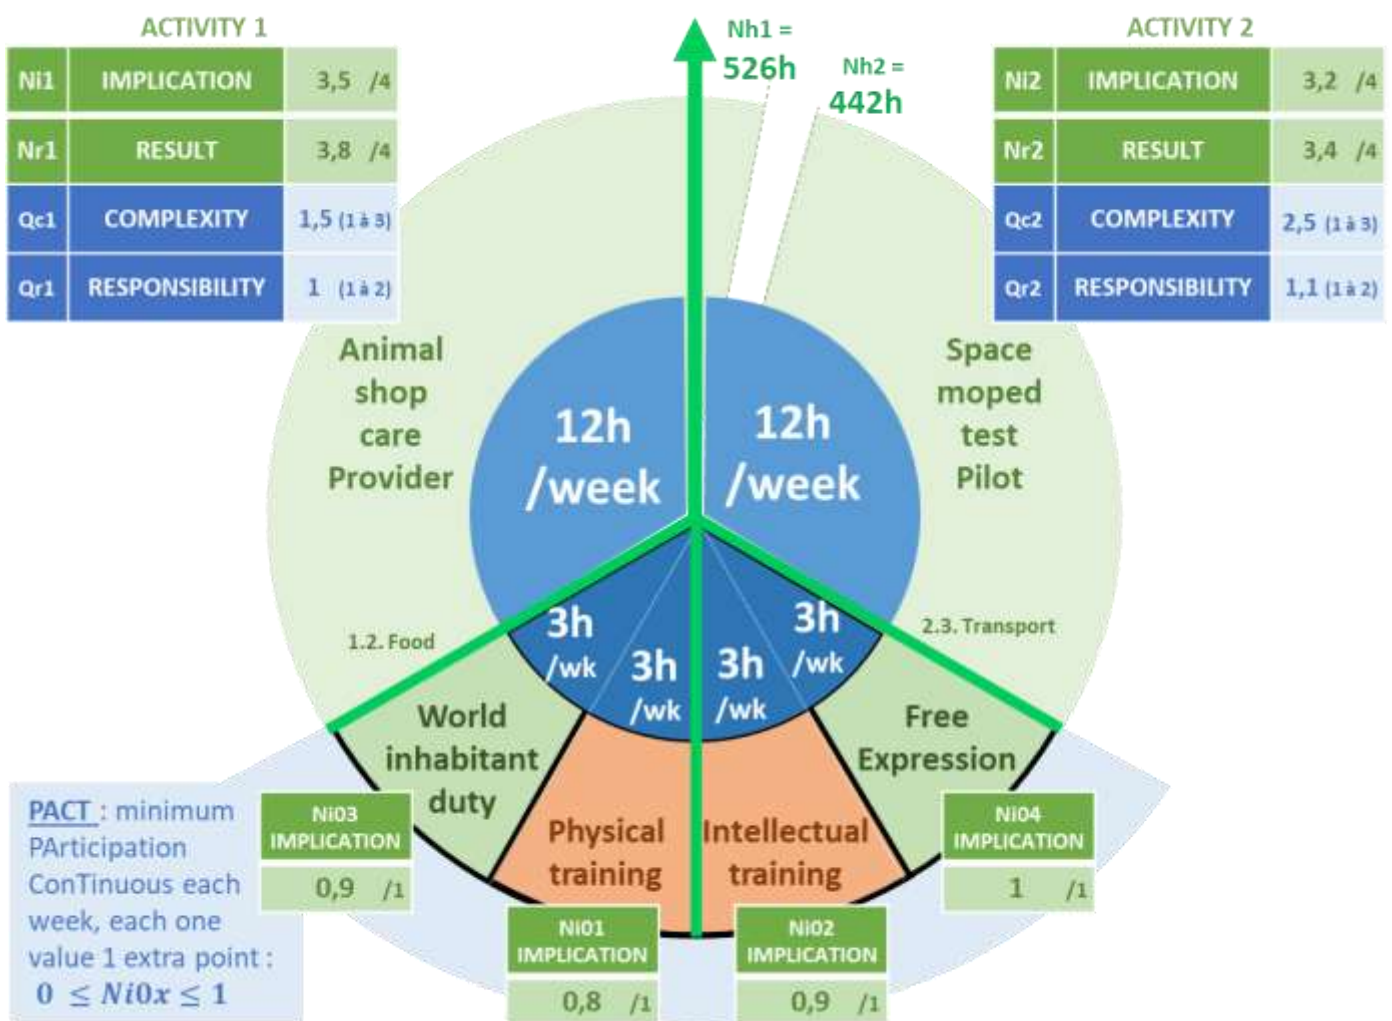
ACTIVITY 1

| Ni1 | IMPLICATION | 3,5 /4 |
|---|---|---|
| Nr1 | RESULT | 3,8 /4 |
| Qc1 | COMPLEXITY | 1,5 (1 à 3) |
| Qr1 | RESPONSIBILITY | 1 (1 à 2) |

Nh1 = 526h

Nh2 = 442h

ACTIVITY 2

| Ni2 | IMPLICATION | 3,2 /4 |
|---|---|---|
| Nr2 | RESULT | 3,4 /4 |
| Qc2 | COMPLEXITY | 2,5 (1 à 3) |
| Qr2 | RESPONSIBILITY | 1,1 (1 à 2) |

Animal shop care Provider

12h /week

12h /week

Space moped test Pilot

1.2. Food

2.3. Transport

3h /wk

3h /wk

3h /wk

3h /wk

World inhabitant duty

Free Expression

Physical training

Intellectual training

PACT : minimum PArticipation ConTinuous each week, each one value 1 extra point : $0 \leq Ni0x \leq 1$

Ni03 IMPLICATION
0,9 /1

Ni04 IMPLICATION
1 /1

Ni01 IMPLICATION
0,8 /1

Ni02 IMPLICATION
0,9 /1